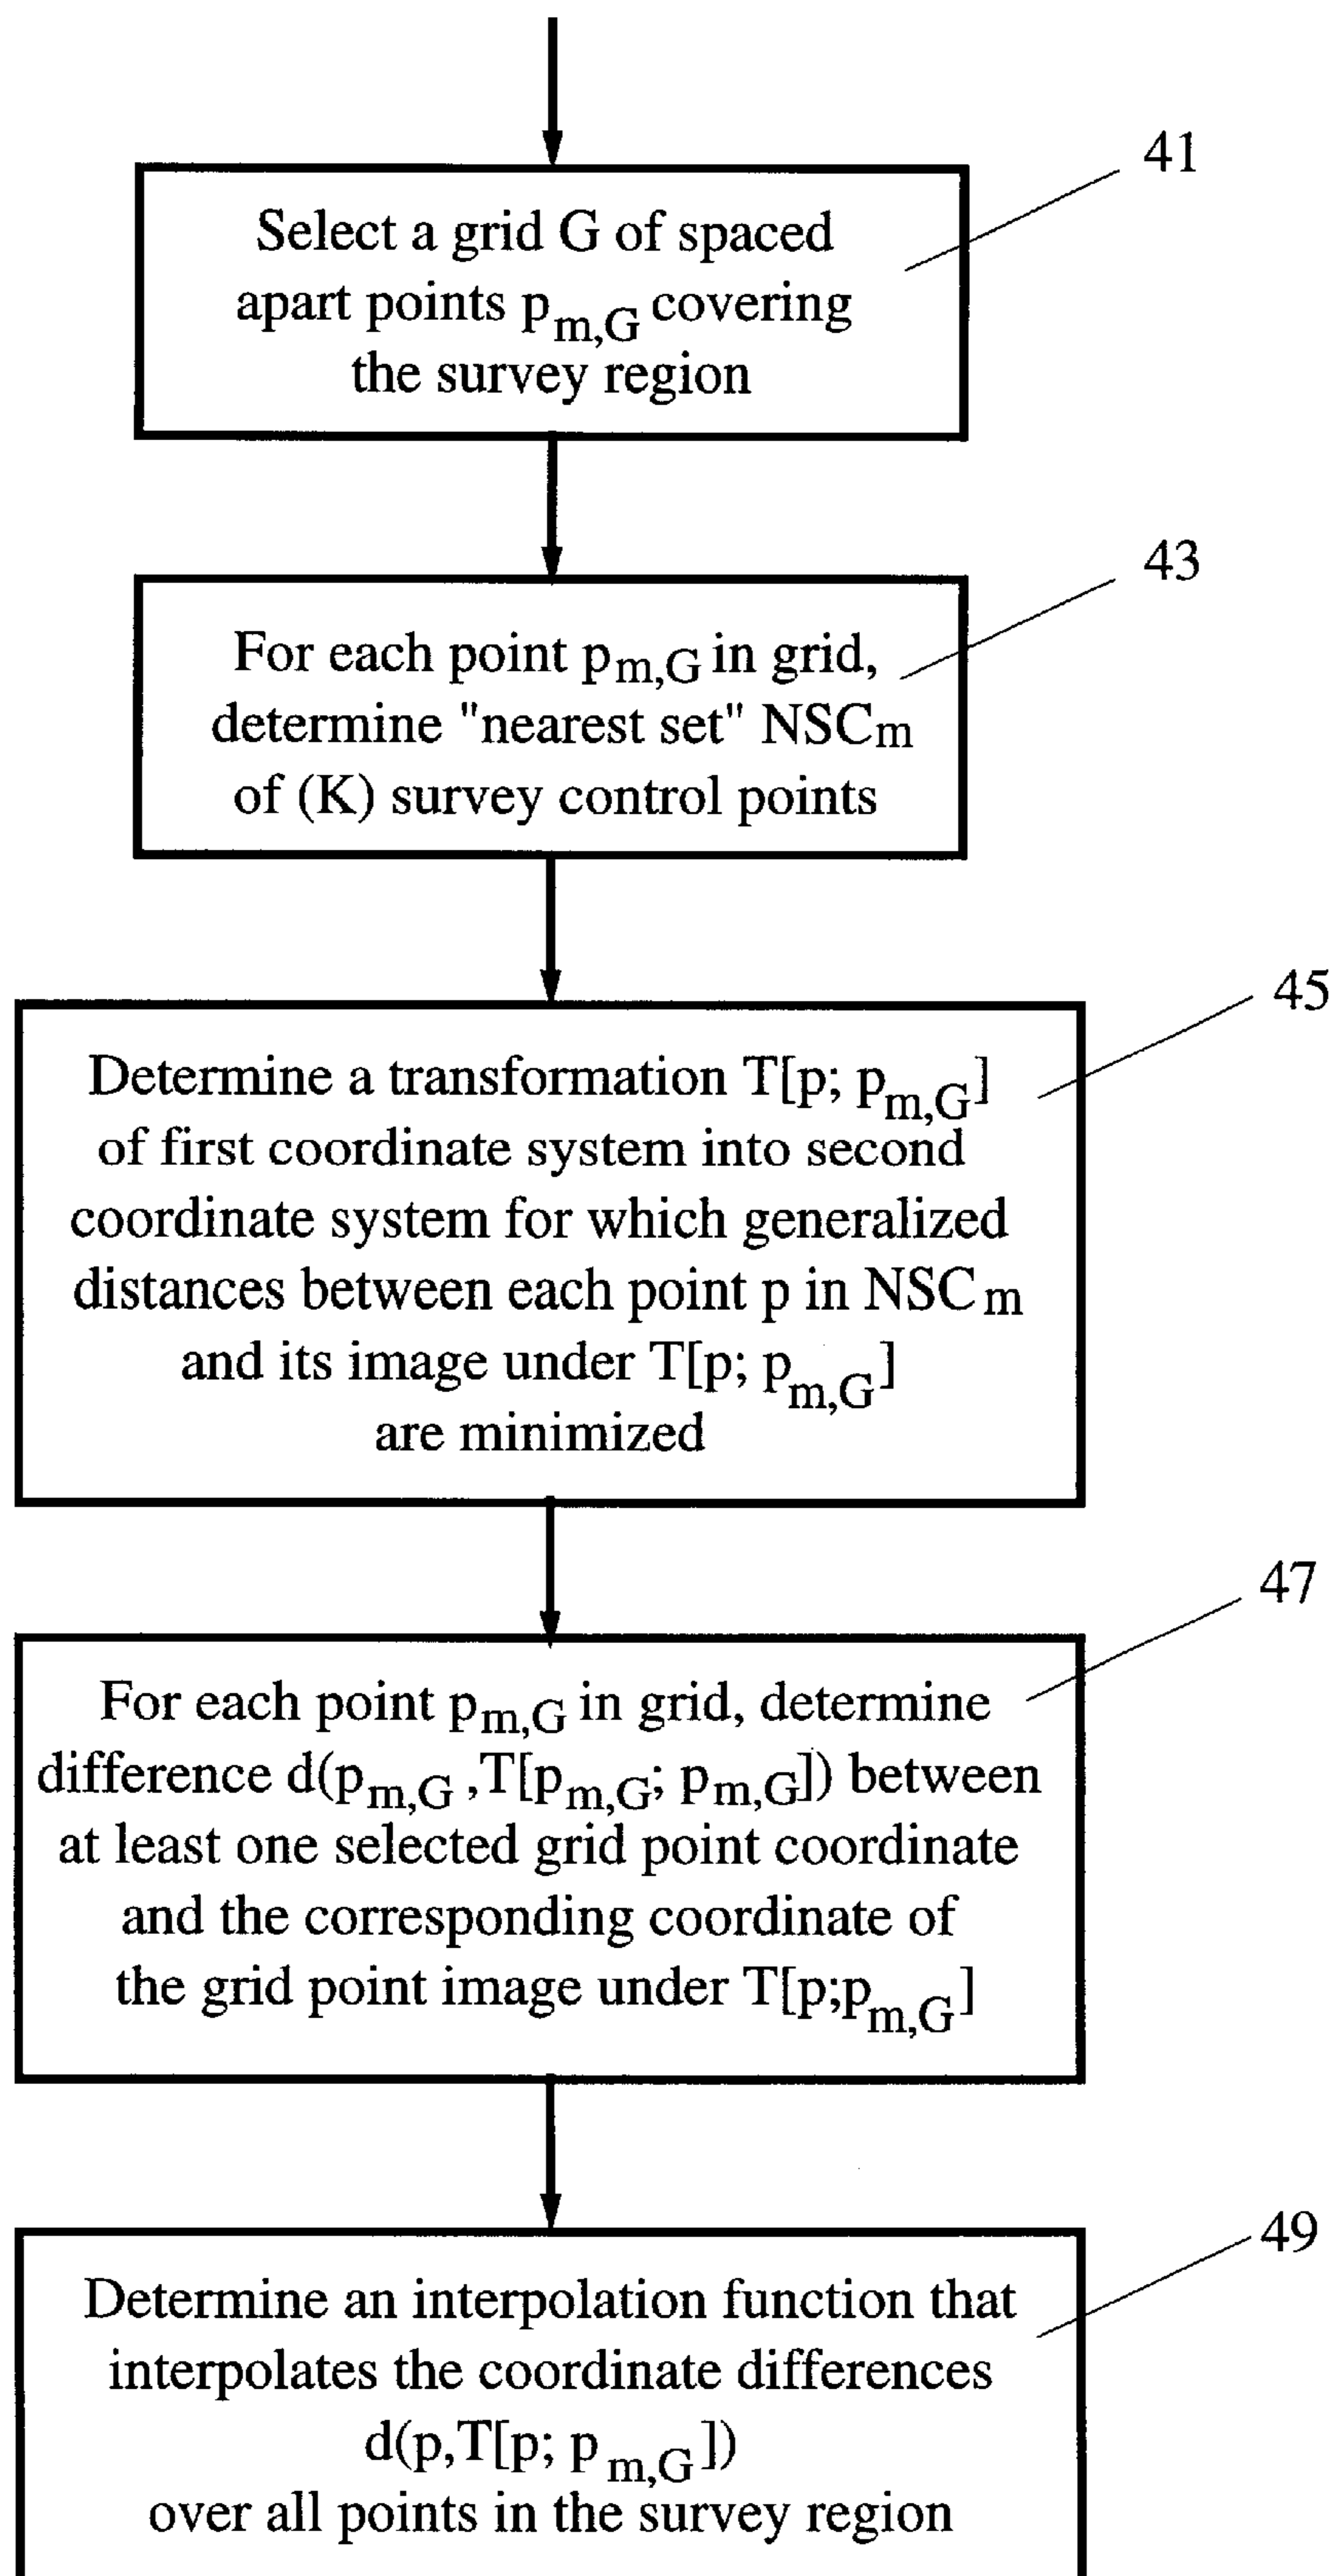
41

Select a grid G of spaced apart points $p_{m,G}$ covering the survey region

43

For each point $p_{m,G}$ in grid, determine "nearest set" $NSC_m$ of (K) survey control points

45

Determine a transformation $T[p; p_{m,G}]$ of first coordinate system into second coordinate system for which generalized distances between each point p in $NSC_m$ and its image under $T[p; p_{m,G}]$ are minimized

47

For each point $p_{m,G}$ in grid, determine difference $d(p_{m,G}, T[p_{m,G}; p_{m,G}])$ between at least one selected grid point coordinate and the corresponding coordinate of the grid point image under $T[p;p_{m,G}]$

49

Determine an interpolation function that interpolates the coordinate differences $d(p,T[p; p_{m,G}])$ over all points in the survey region